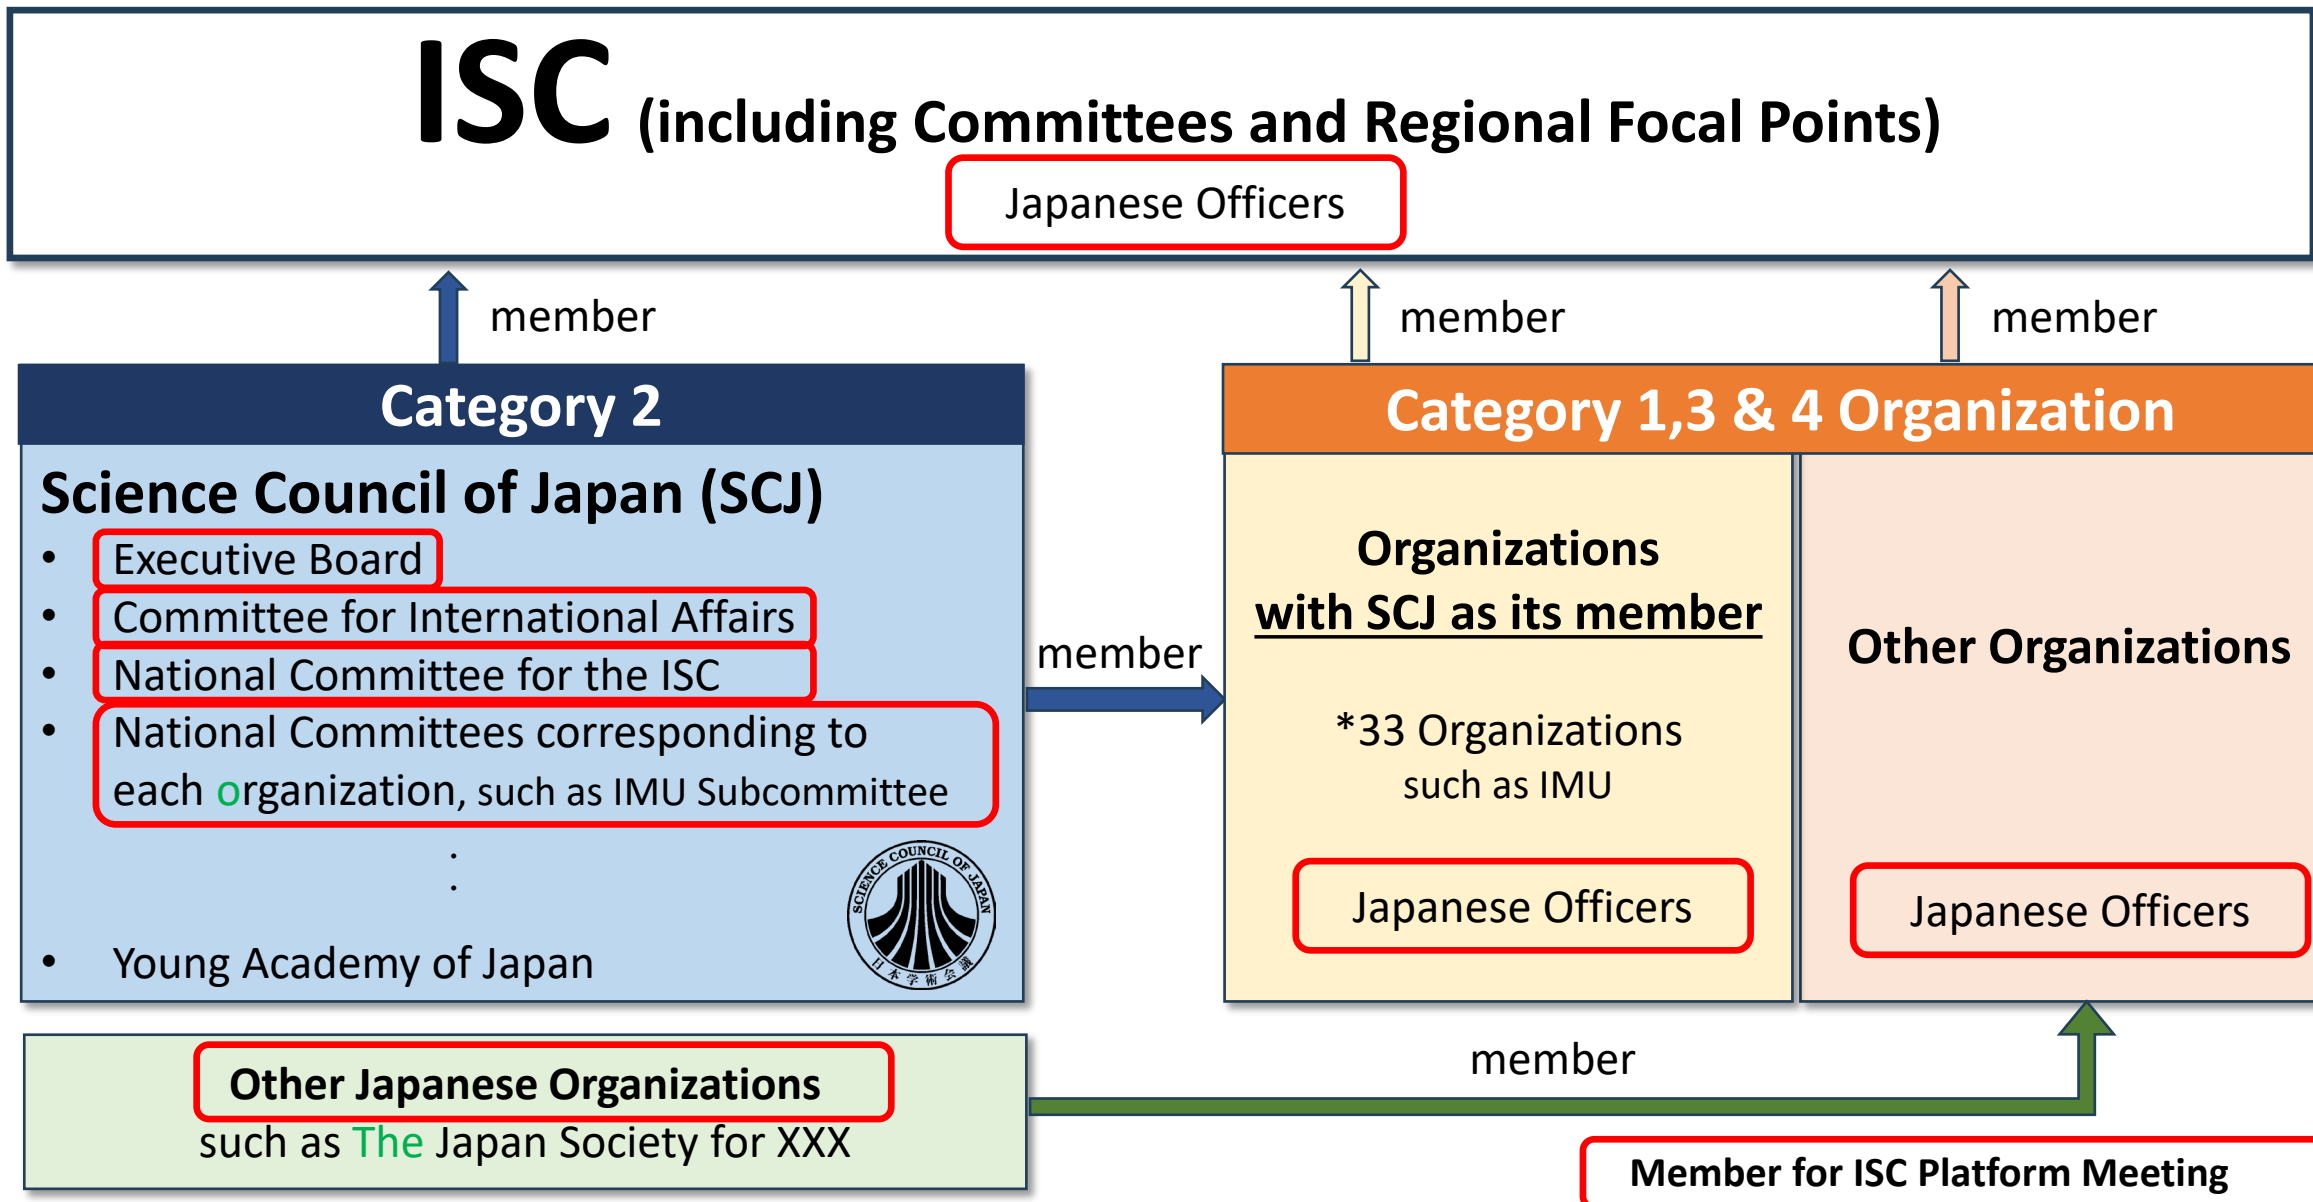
ISC (including Committees and Regional Focal Points)

Japanese Officers

member

member

member

Category 2

Science Council of Japan (SCJ)

- Executive Board
- Committee for International Affairs
- National Committee for the ISC
- National Committees corresponding to each organization, such as IMU Subcommittee

:

- Young Academy of Japan

SCIENCE COUNCIL OF JAPAN
日本学術会議

member

Category 1,3 & 4 Organization

Organizations with SCJ as its member

*33 Organizations such as IMU

Japanese Officers

Other Organizations

Japanese Officers

Other Japanese Organizations

such as The Japan Society for XXX

member

Member for ISC Platform Meeting